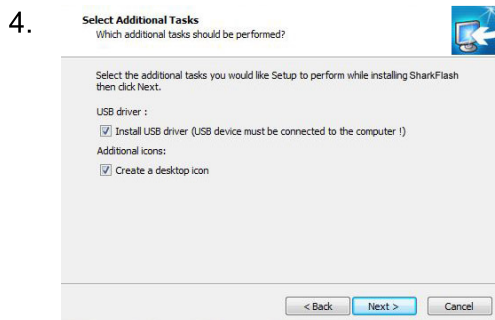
4.

Select Additional Tasks
Which additional tasks should be performed?

Select the additional tasks you would like Setup to perform while installing SharkFlash then click Next.

USB driver :

Install USB driver (USB device must be connected to the computer !)

Additional icons:

Create a desktop icon

< Back Next > Cancel